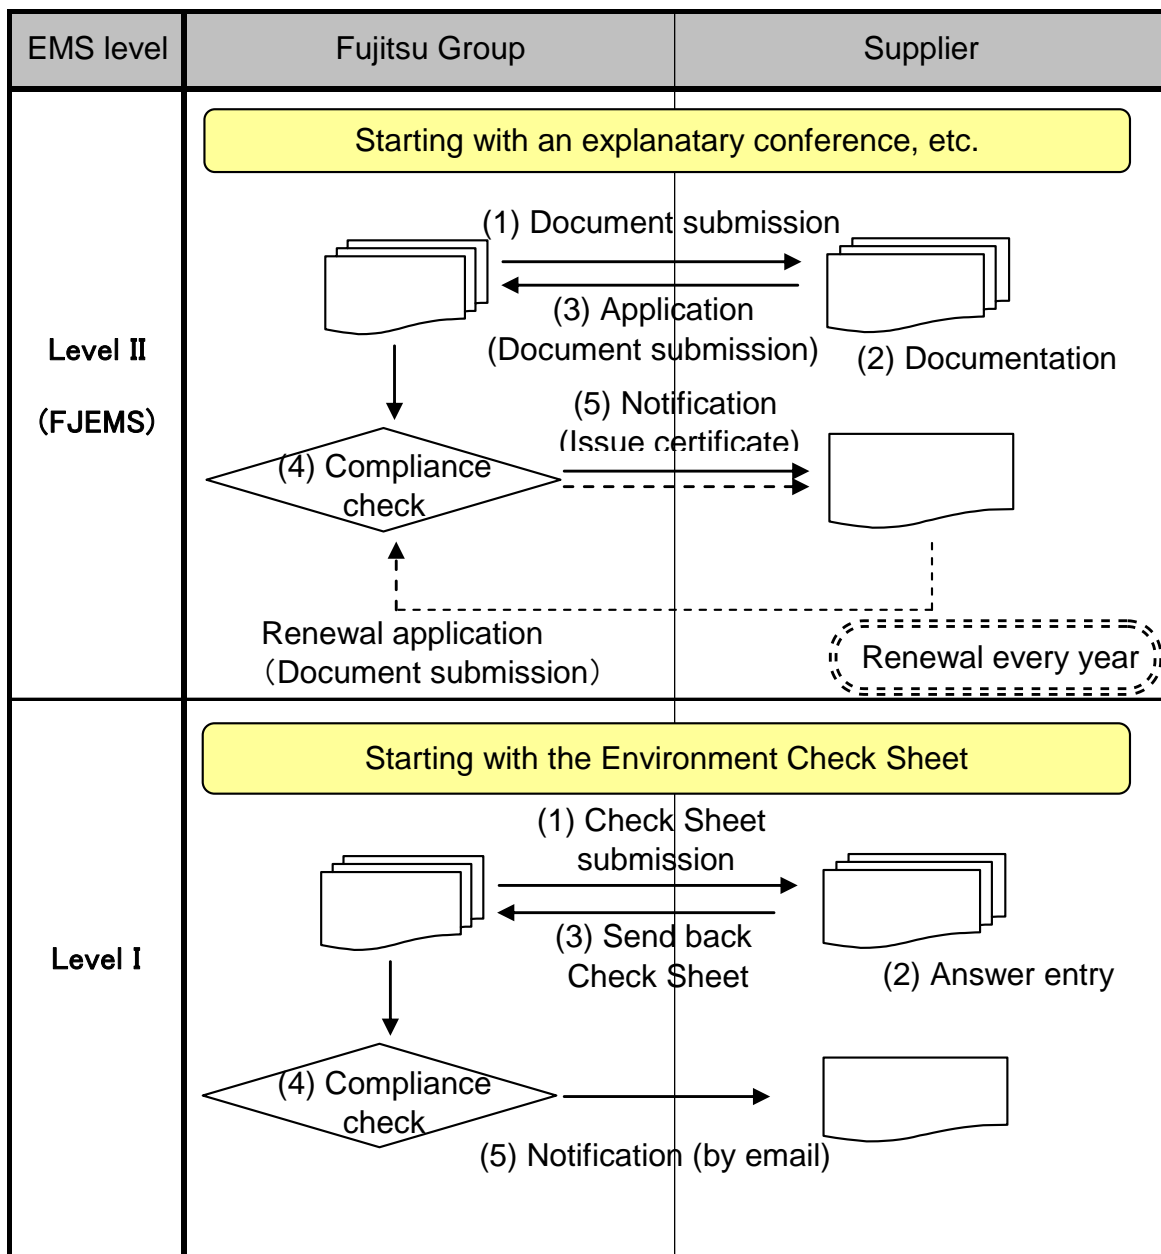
| EMS level | Fujitsu Group | Supplier |
|---|---|---|

Level II
(FJEMS)

Starting with an explanatary conference, etc.

(1) Document submission

(3) Application
(Document submission)

(2) Documentation

(5) Notification
(Issue certificate)

(4) Compliance check

Renewal application
(Document submission)

Renewal every year

Level I

Starting with the Environment Check Sheet

(1) Check Sheet submission

(3) Send back Check Sheet

(2) Answer entry

(4) Compliance check

(5) Notification (by email)